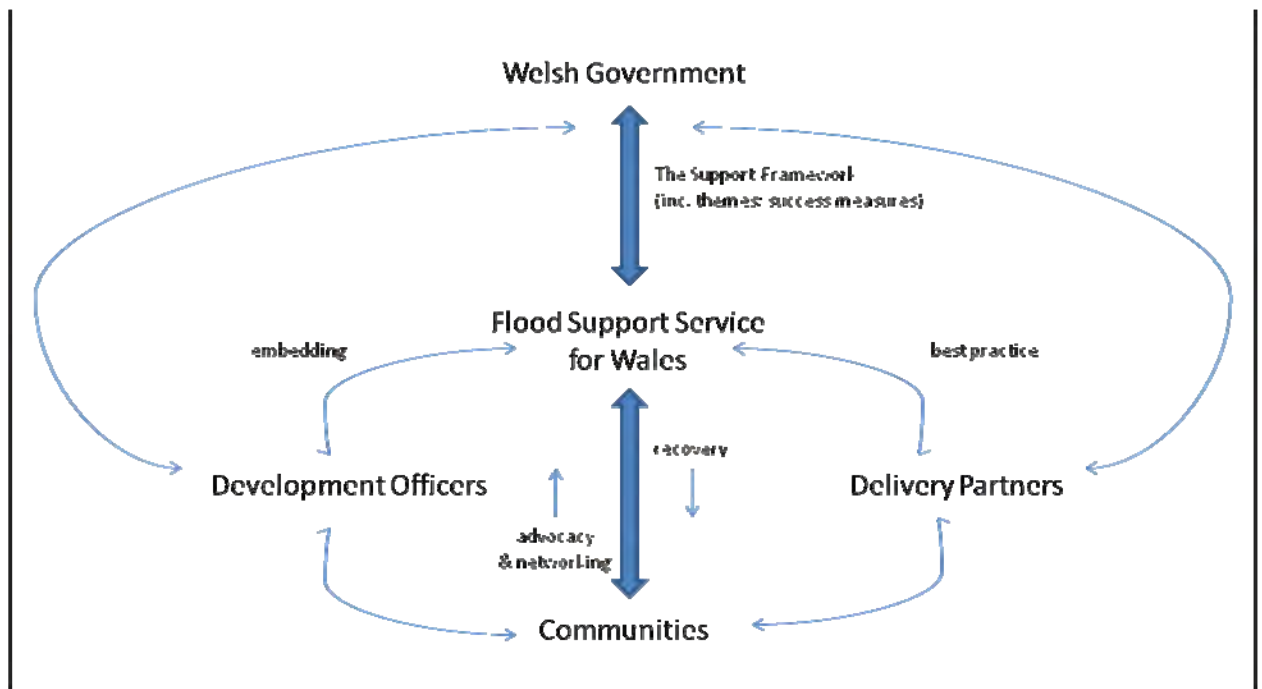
Welsh Government

The Support Framework (inc. themes: success measures)

embedding

Flood Support Service for Wales

best practice

recovery

Development Officers

Delivery Partners

advocacy & networking

Communities